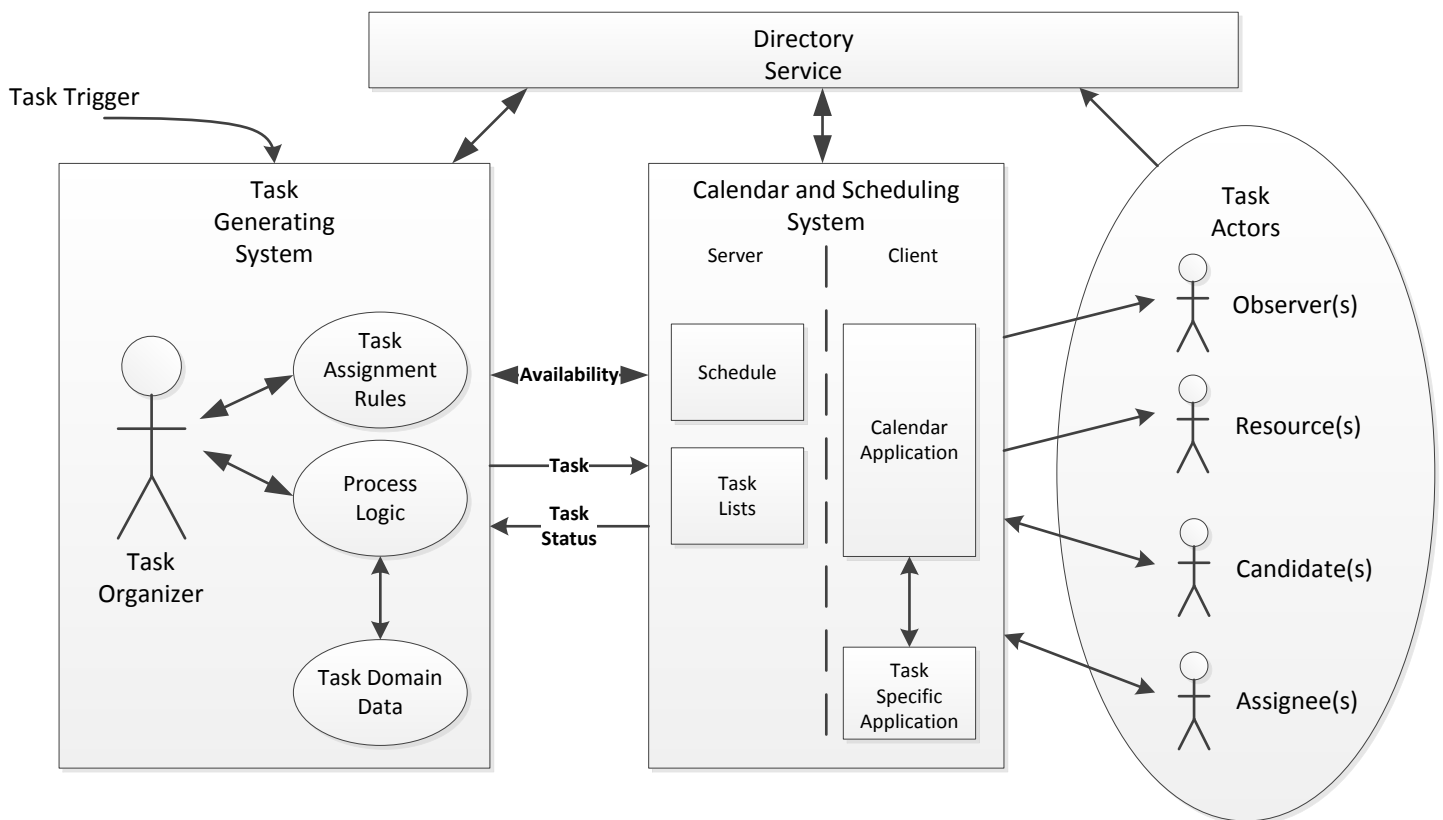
Directory Service

Task Trigger

Task Generating System

Task Organizer

Task Assignment Rules

Process Logic

Task Domain Data

Availability

Task

Task Status

Calendar and Scheduling System

Server

Client

Schedule

Task Lists

Calendar Application

Task Specific Application

Task Actors

Observer(s)

Resource(s)

Candidate(s)

Assignee(s)